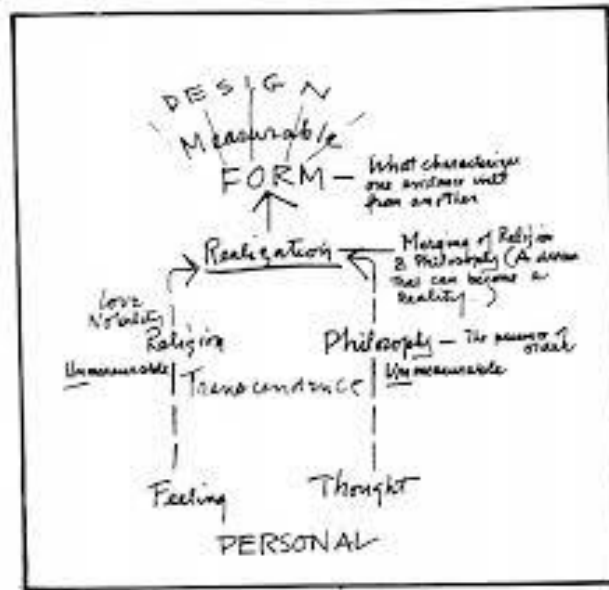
DESIGN
Measurable
FORM — What characterizes one existence unit from another

Realization — Merging of Religion & Philosophy (A dream that can become a reality)

Love
Nobility
Religion
Unmeasurable

Transcendence

Philosophy — The pressure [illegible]
Unmeasurable

Feeling
Thought

PERSONAL